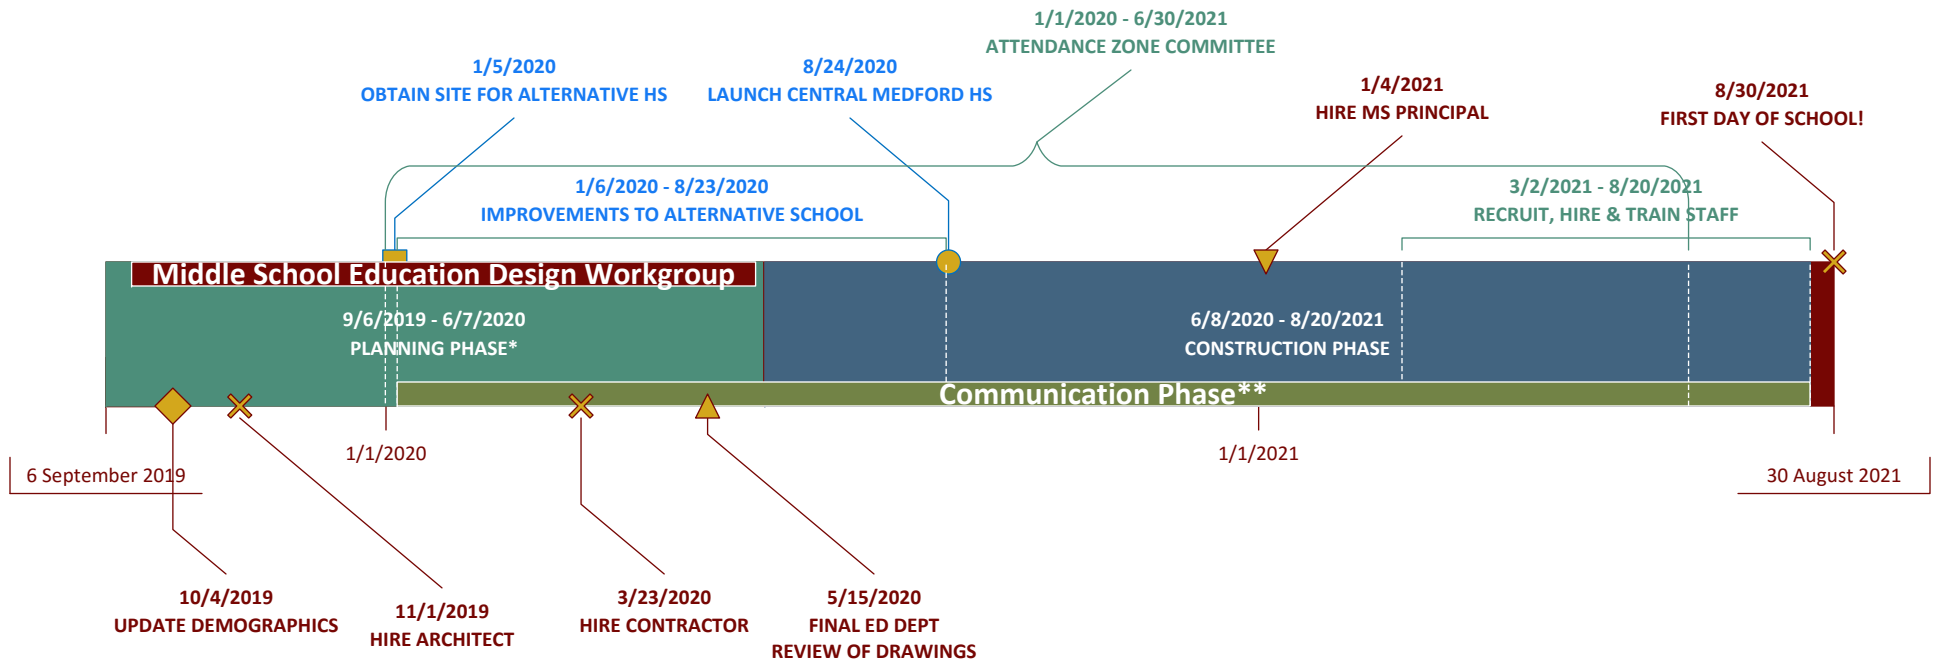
1/1/2020 - 6/30/2021
ATTENDANCE ZONE COMMITTEE

1/5/2020
OBTAIN SITE FOR ALTERNATIVE HS

8/24/2020
LAUNCH CENTRAL MEDFORD HS

1/4/2021
HIRE MS PRINCIPAL

8/30/2021
FIRST DAY OF SCHOOL!

1/6/2020 - 8/23/2020
IMPROVEMENTS TO ALTERNATIVE SCHOOL

3/2/2021 - 8/20/2021
RECRUIT, HIRE & TRAIN STAFF

Middle School Education Design Workgroup

9/6/2019 - 6/7/2020
PLANNING PHASE*

6/8/2020 - 8/20/2021
CONSTRUCTION PHASE

Communication Phase**

1/1/2020

1/1/2021

6 September 2019

30 August 2021

10/4/2019
UPDATE DEMOGRAPHICS

11/1/2019
HIRE ARCHITECT

3/23/2020
HIRE CONTRACTOR

5/15/2020
FINAL ED DEPT
REVIEW OF DRAWINGS